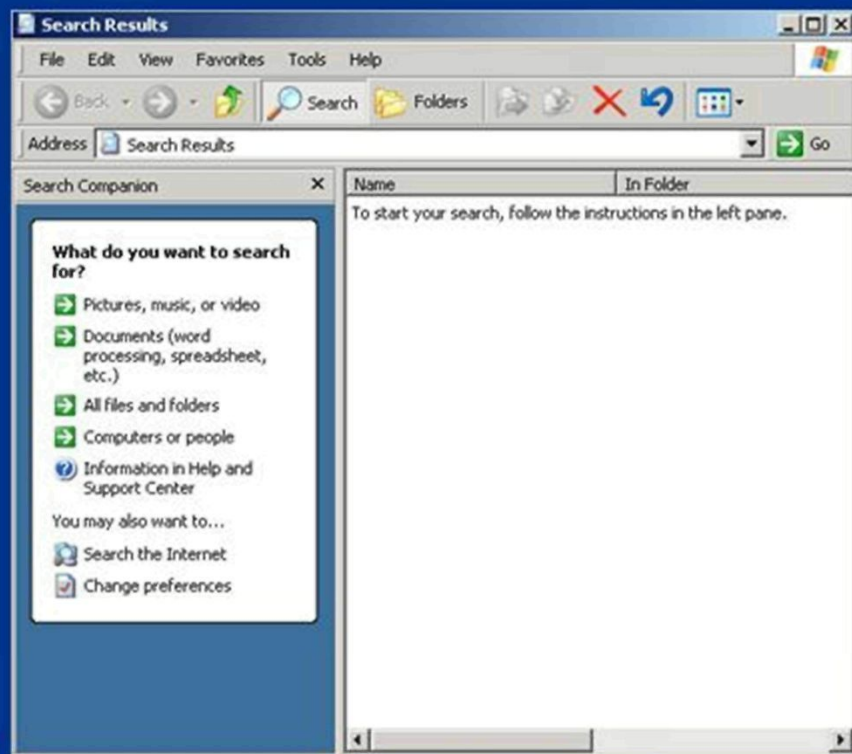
Search Results

File Edit View Favorites Tools Help

Back Search Folders

Address Search Results Go

Search Companion

Name | In Folder

To start your search, follow the instructions in the left pane.

What do you want to search for?

Pictures, music, or video

Documents (word processing, spreadsheet, etc.)

All files and folders

Computers or people

Information in Help and Support Center

You may also want to...

Search the Internet

Change preferences